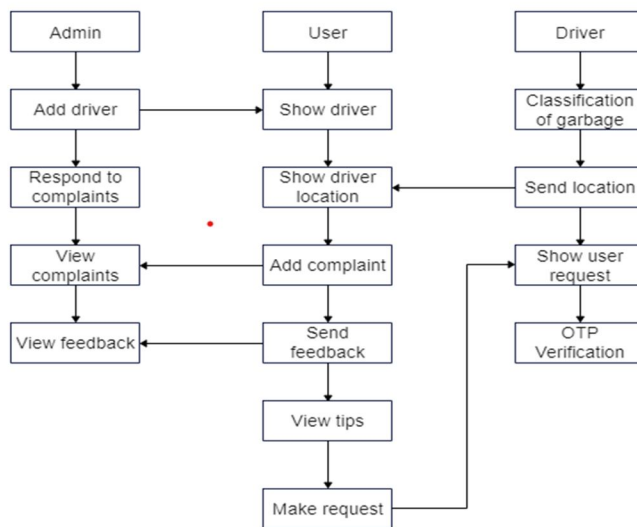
Admin

Add driver

Respond to complaints

View complaints

View feedback

User

Show driver

Show driver location

Add complaint

Send feedback

View tips

Make request

Driver

Classification of garbage

Send location

Show user request

OTP Verification